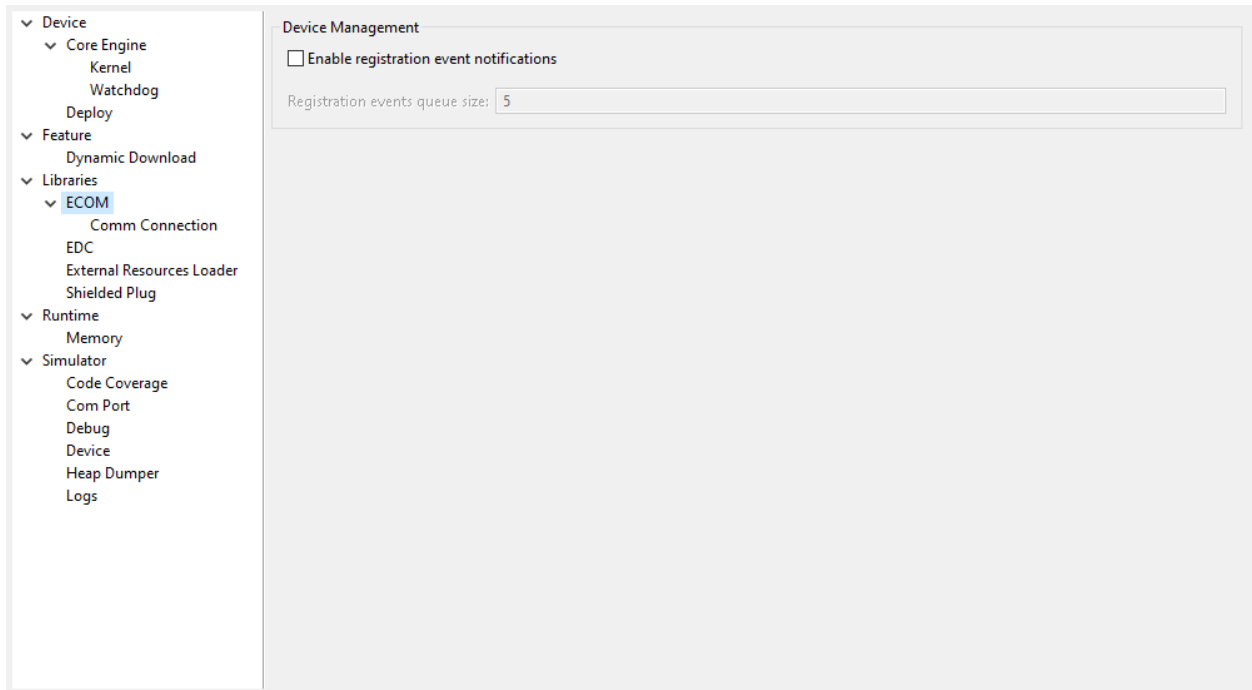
Device
Core Engine
Kernel
Watchdog
Deploy
Feature
Dynamic Download
Libraries
ECOM
Comm Connection
EDC
External Resources Loader
Shielded Plug
Runtime
Memory
Simulator
Code Coverage
Com Port
Debug
Device
Heap Dumper
Logs

Device Management

Enable registration event notifications

Registration events queue size: 5